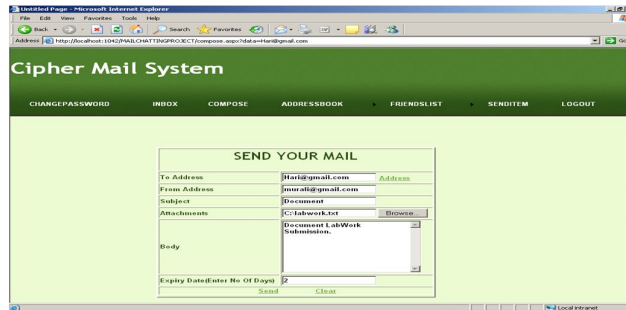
Untitled Page - Microsoft Internet Explorer

File Edit View Favorites Tools Help

Back Search Favorites

Address http://localhost:1042/MAILCHATTINGPROJECT/compose.aspx?data=Hari@gmail.com

Go

Cipher Mail System

CHANGEPASSWORD INBOX COMPOSE ADDRESSBOOK FRIENDSLIST SENDITEM LOGOUT

SEND YOUR MAIL

| | |
|---|---|
| To Address | Hari@gmail.com Address |
| From Address | mmurali@gmail.com |
| Subject | Document |
| Attachments | C:\labwork.txt Browse... |
| Body | Document LabWork Submission. |
| Expiry Date(Enter No Of Days) | 2 |
| Send | Clear |

Local intranet